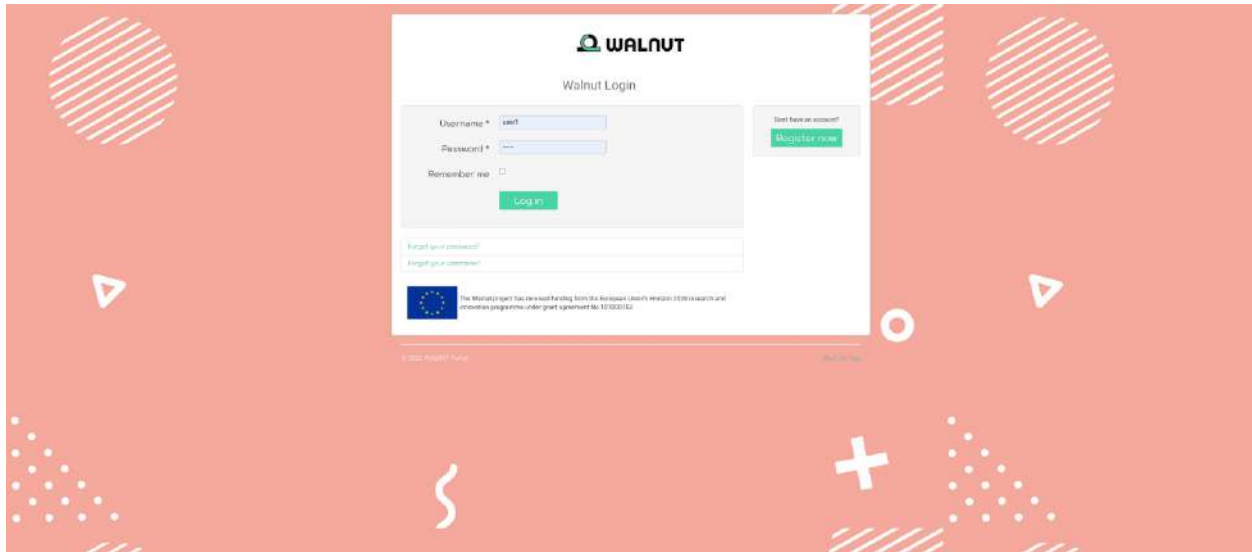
WALNUT

Walnut Login

Username * user1

Password * ••••

Remember me

Log in

Don't have an account?

Register now

Forgot your password?

Forgot your username?

The Walnut project has received funding from the European Union's Horizon 2020 research and innovation programme under grant agreement No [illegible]

© 2022 WALNUT Portal

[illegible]